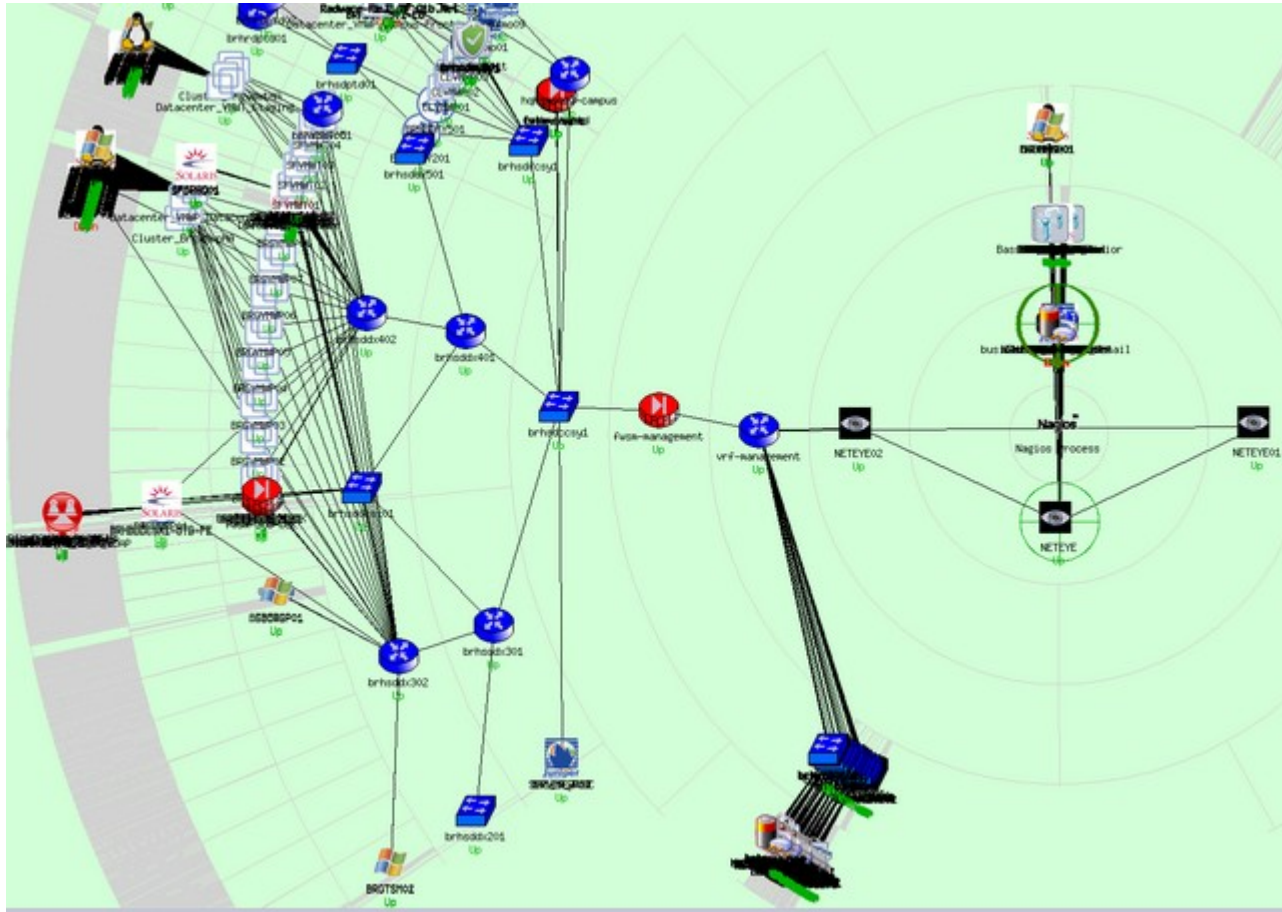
Up
brhsdpd01
Up
Datacenter_VMW
Up
brhsdpt01
Cluster
Datacenter_VMW_Staging
Up
hq-campus
Up
brhsdcsy1
brhsdsx501
Up
SOLARIS
Datacenter_VMW
Cluster_Br
Up
Down
brhsddx402
Up
brhsddx401
Up
brhsdccsy1
Up
fwsm-management
Up
vrf-management
Up
NETEYE02
Up
Nagios
Nagios Process
NETEYE01
Up
NETEYE
Up
SOLARIS
brhsddx01
Up
Up
brhsddx301
Up
brhsddx302
Up
brhsddx201
Up
Juniper
Up
BRGTSM02
Up